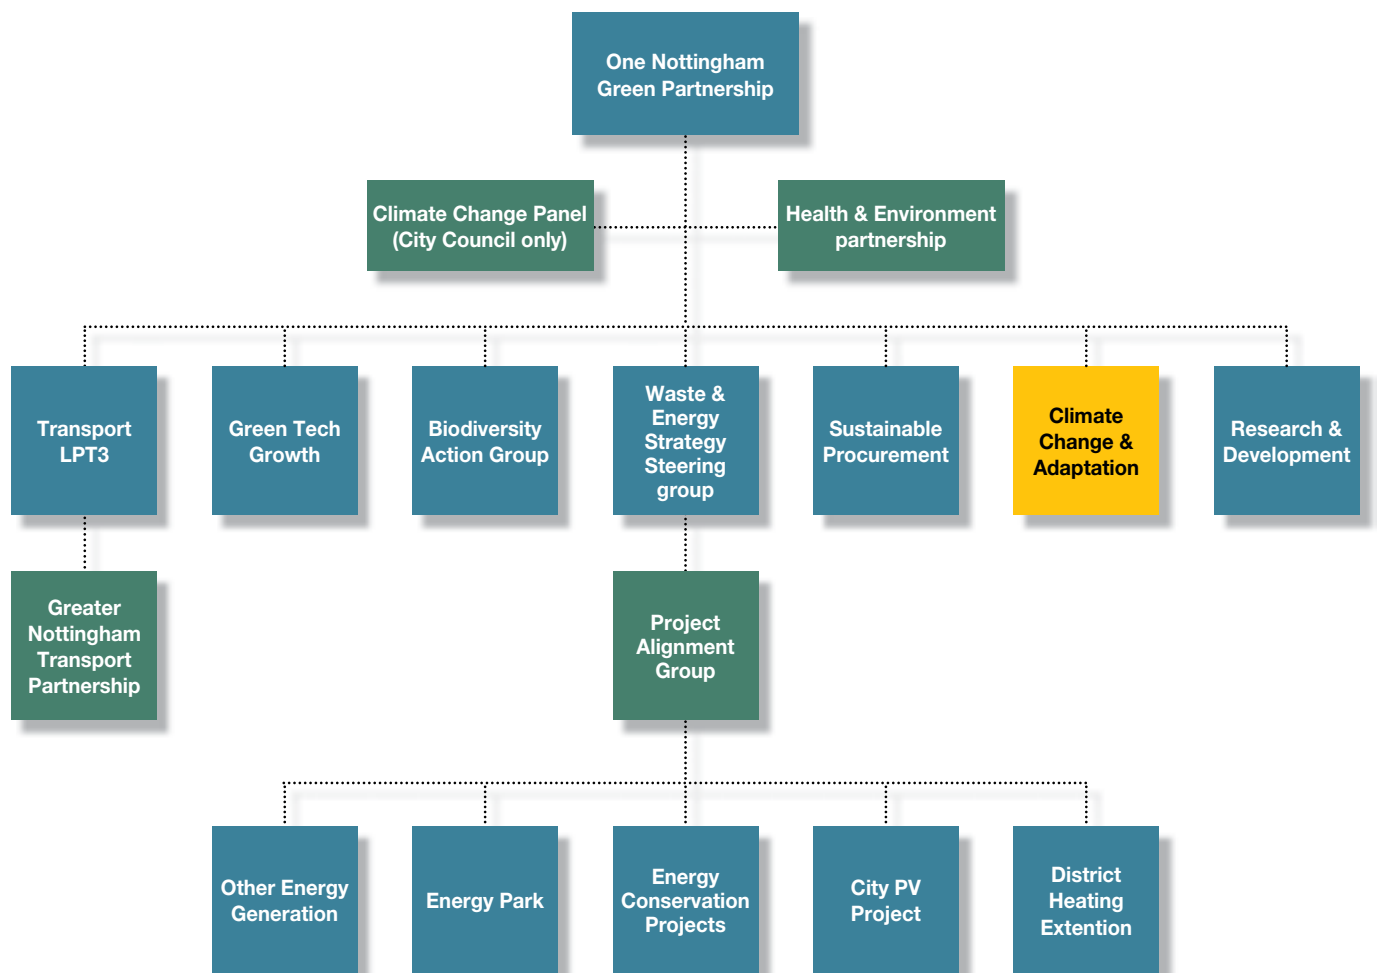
One Nottingham Green Partnership

Climate Change Panel (City Council only)

Health & Environment partnership

Transport LPT3

Green Tech Growth

Biodiversity Action Group

Waste & Energy Strategy Steering group

Sustainable Procurement

Climate Change & Adaptation

Research & Development

Greater Nottingham Transport Partnership

Project Alignment Group

Other Energy Generation

Energy Park

Energy Conservation Projects

City PV Project

District Heating Extention